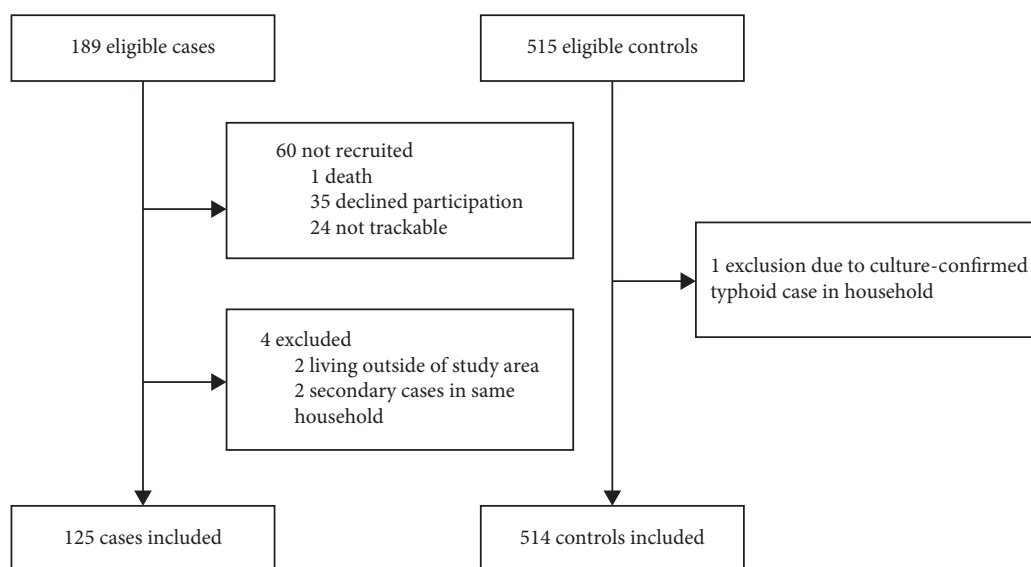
189 eligible cases

515 eligible controls

60 not recruited
1 death
35 declined participation
24 not trackable

1 exclusion due to culture-confirmed typhoid case in household

4 excluded
2 living outside of study area
2 secondary cases in same household

125 cases included

514 controls included